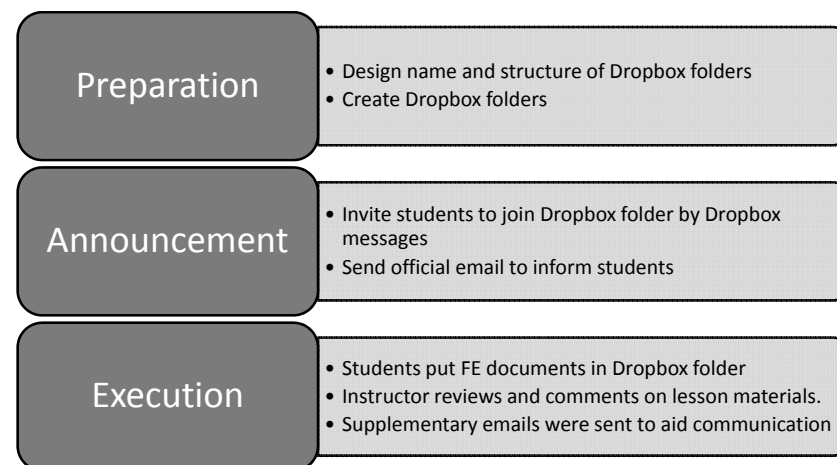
Preparation

- Design name and structure of Dropbox folders
- Create Dropbox folders

Announcement

- Invite students to join Dropbox folder by Dropbox messages
- Send official email to inform students

Execution

- Students put FE documents in Dropbox folder
- Instructor reviews and comments on lesson materials.
- Supplementary emails were sent to aid communication